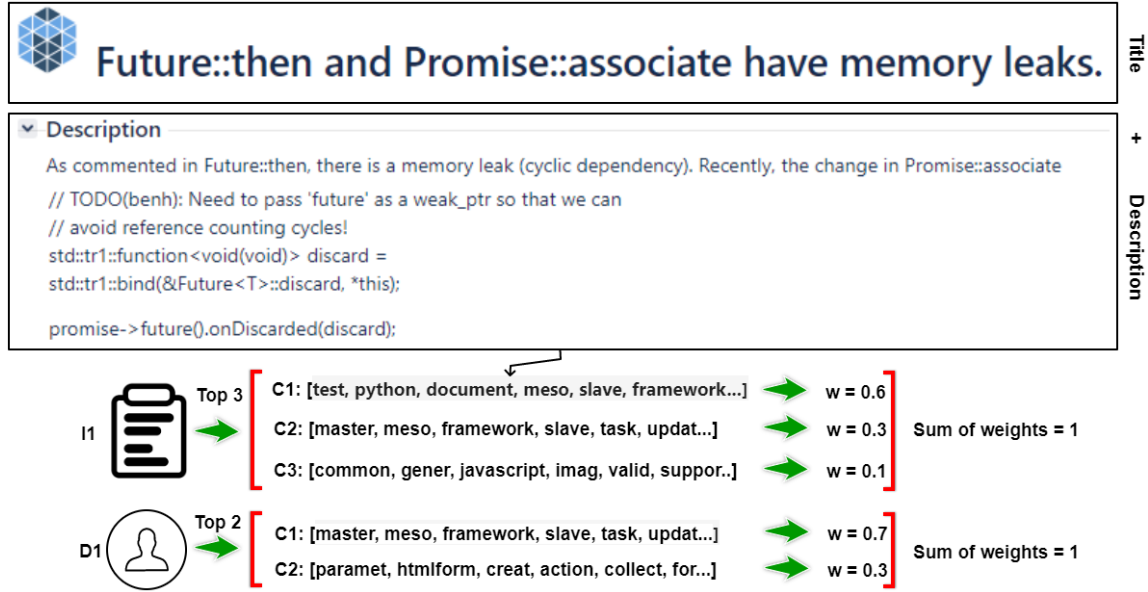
Future::then and Promise::associate have memory leaks.

Title + Description

Description

As commented in Future::then, there is a memory leak (cyclic dependency). Recently, the change in Promise::associate

// TODO(benh): Need to pass 'future' as a weak_ptr so that we can
// avoid reference counting cycles!
std::tr1::function<void(void)> discard =
std::tr1::bind(&Future<T>::discard, *this);

promise->future().onDiscarded(discard);

I1

Top 3

C1: [test, python, document, meso, slave, framework...] w = 0.6
C2: [master, meso, framework, slave, task, updat...] w = 0.3
C3: [common, gener, javascript, imag, valid, suppor..] w = 0.1

Sum of weights = 1

D1

Top 2

C1: [master, meso, framework, slave, task, updat...] w = 0.7
C2: [paramet, htmlform, creat, action, collect, for...] w = 0.3

Sum of weights = 1